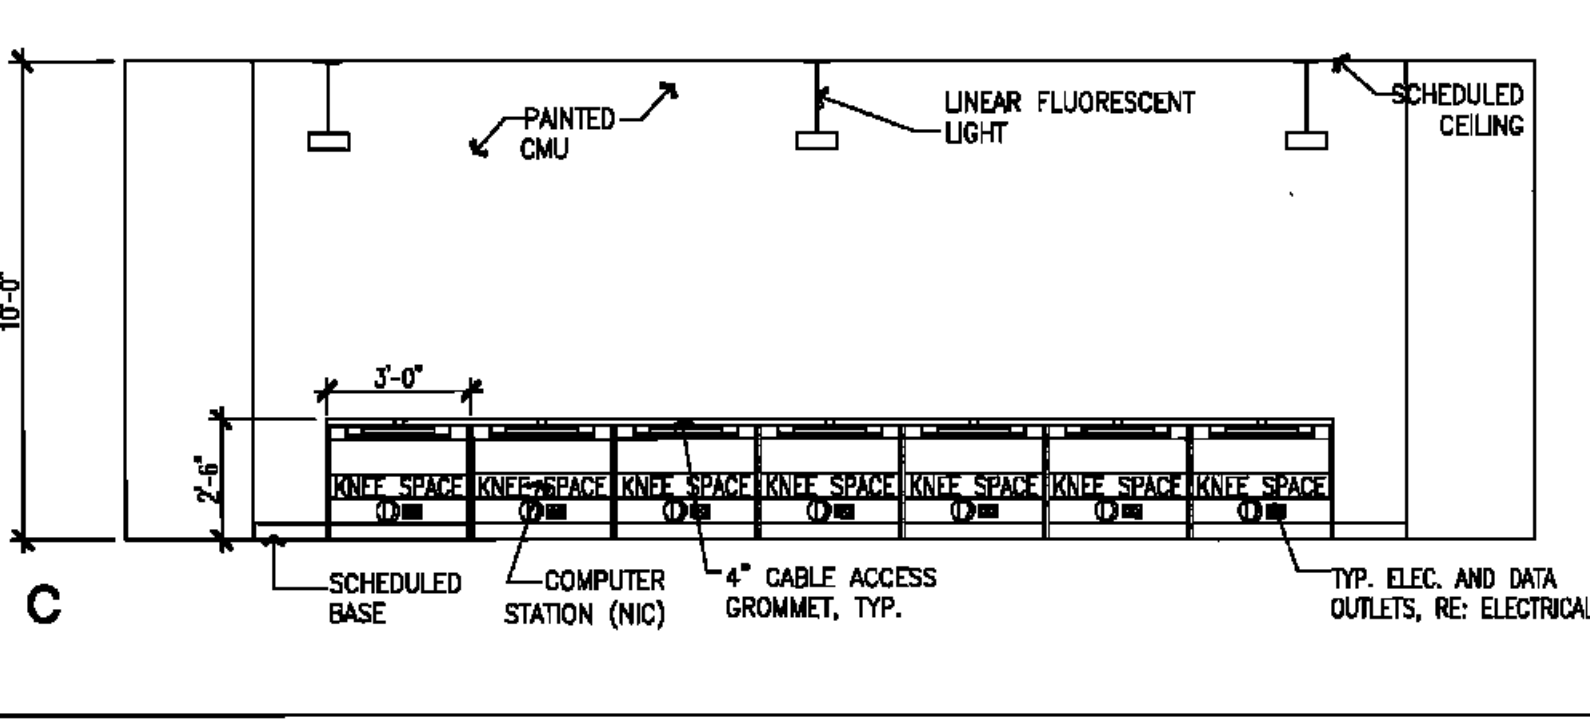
10'-0"

PAINTED CMU

LINEAR FLUORESCENT LIGHT

SCHEDULED CEILING

3'-0"

2'-6"

KNEE SPACE KNEE SPACE KNEE SPACE KNEE SPACE KNEE SPACE KNEE SPACE KNEE SPACE

C

SCHEDULED BASE

COMPUTER STATION (NIC)

4" CABLE ACCESS GROMMET, TYP.

TYP. ELEC. AND DATA OUTLETS, RE: ELECTRICAL